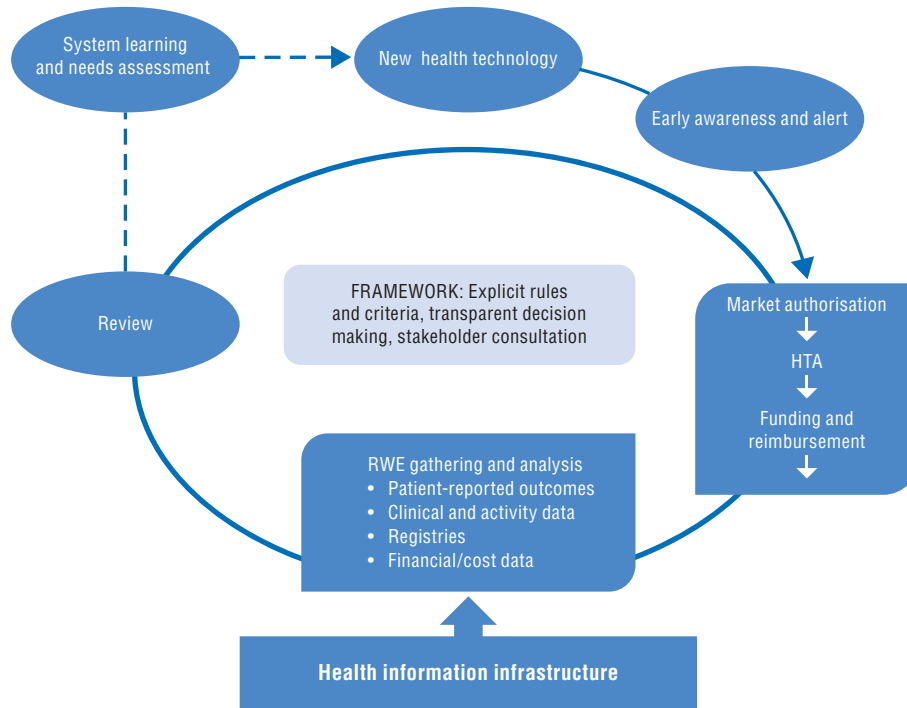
System learning and needs assessment

New health technology

Early awareness and alert

FRAMEWORK: Explicit rules and criteria, transparent decision making, stakeholder consultation

Review

Market authorisation

HTA

Funding and reimbursement

RWE gathering and analysis
• Patient-reported outcomes
• Clinical and activity data
• Registries
• Financial/cost data

Health information infrastructure